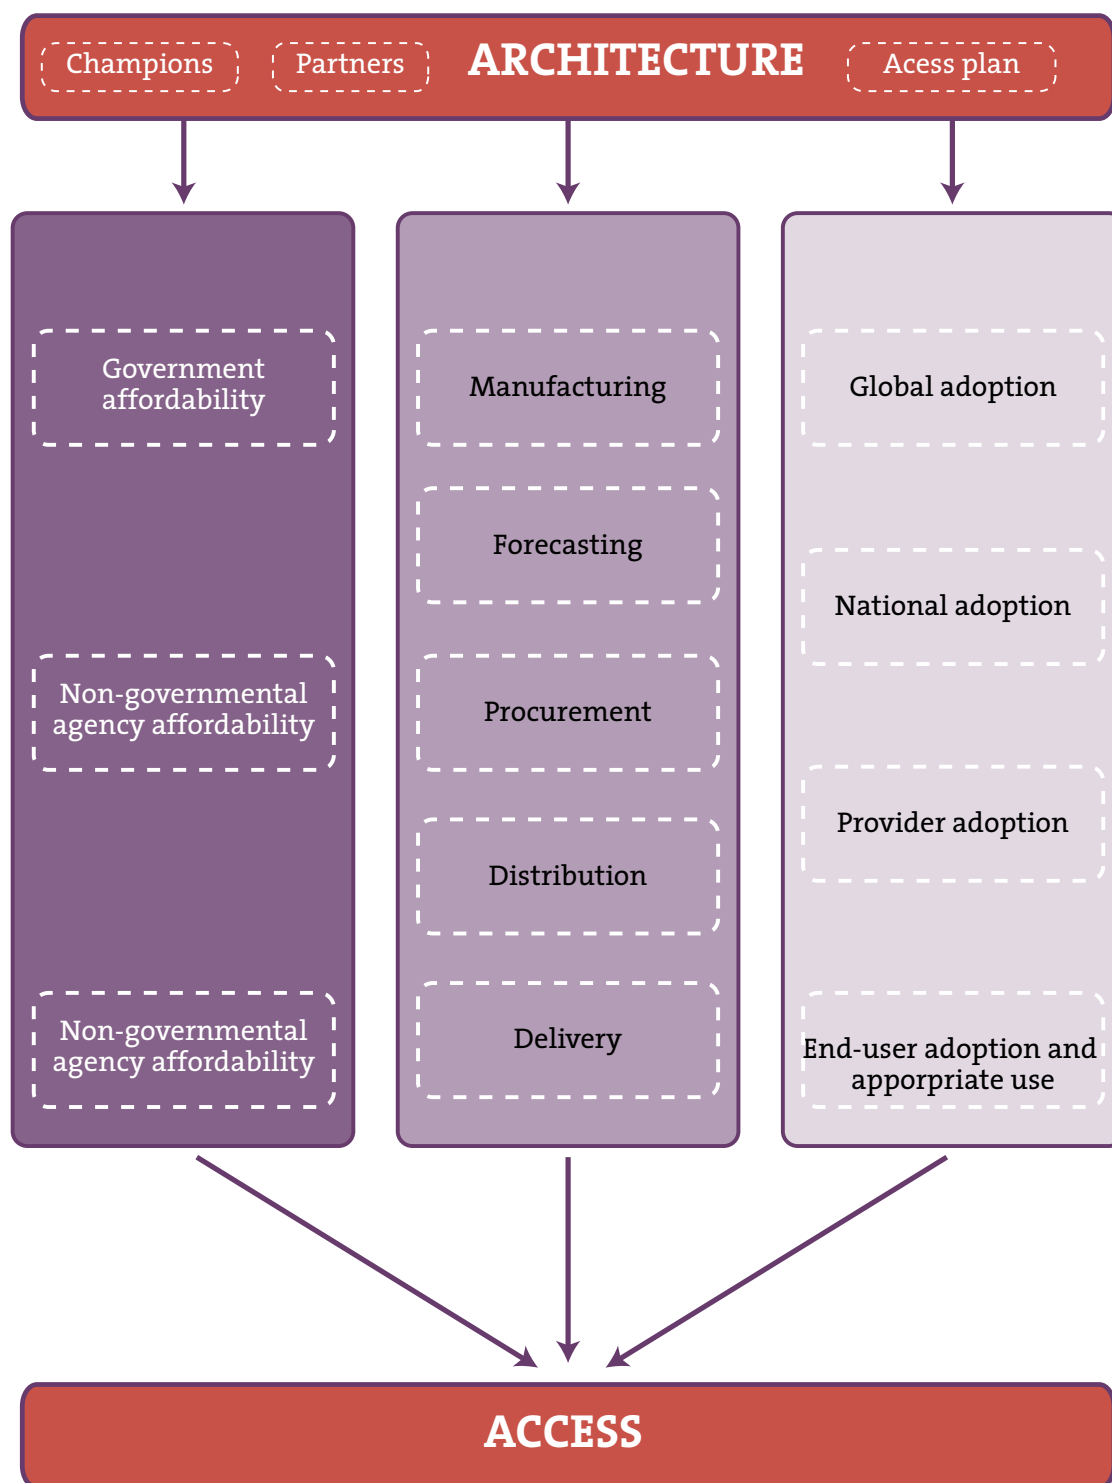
Champions

Partners

ARCHITECTURE

Acess plan

Government affordability

Non-governmental agency affordability

Non-governmental agency affordability

Manufacturing

Forecasting

Procurement

Distribution

Delivery

Global adoption

National adoption

Provider adoption

End-user adoption and apporpriate use

ACCESS